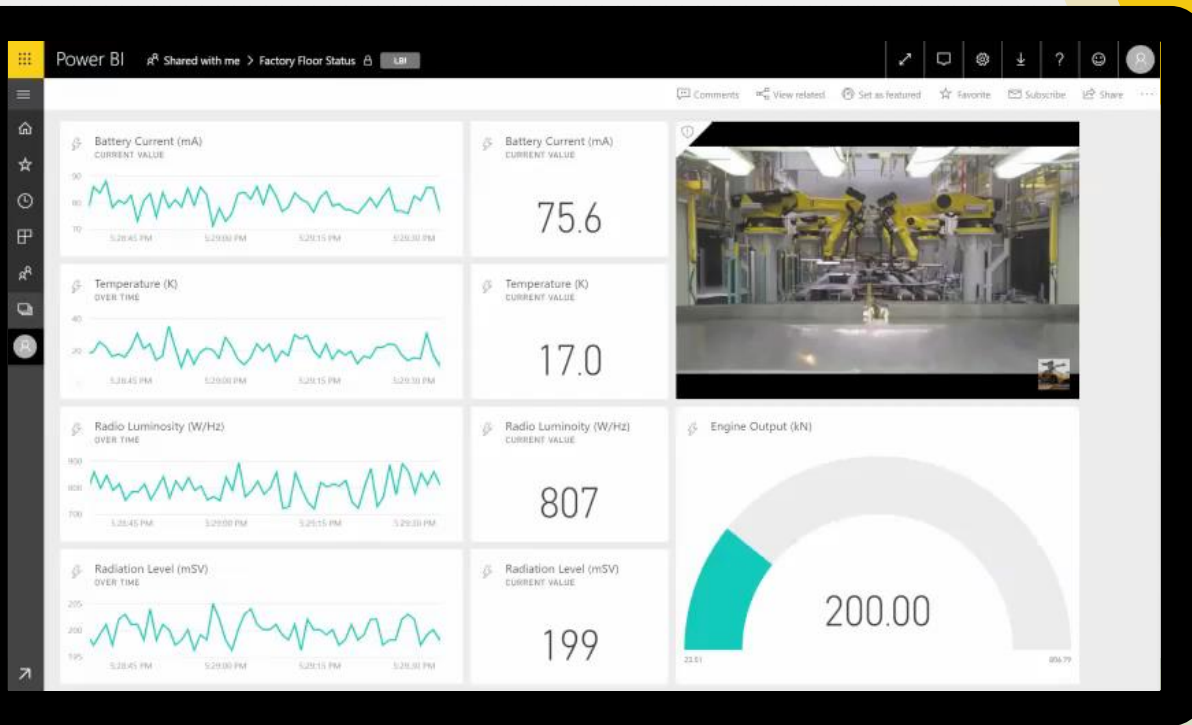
Power BI   Shared with me > Factory Floor Status   LBI

Comments   View related   Set as featured   Favorite   Subscribe   Share   ···

Battery Current (mA)
CURRENT VALUE
90
80
70
5:28:45 PM   5:29:00 PM   5:29:15 PM   5:29:30 PM

Battery Current (mA)
CURRENT VALUE
75.6

Temperature (K)
OVER TIME
40
20
5:28:45 PM   5:29:00 PM   5:29:15 PM   5:29:30 PM

Temperature (K)
CURRENT VALUE
17.0

Radio Luminosity (W/Hz)
OVER TIME
900
800
700
5:28:45 PM   5:29:00 PM   5:29:15 PM   5:29:30 PM

Radio Luminosity (W/Hz)
CURRENT VALUE
807

Engine Output (kN)
200.00
23.01   806.79

Radiation Level (mSV)
OVER TIME
205
200
195
5:28:45 PM   5:29:00 PM   5:29:15 PM   5:29:30 PM

Radiation Level (mSV)
CURRENT VALUE
199